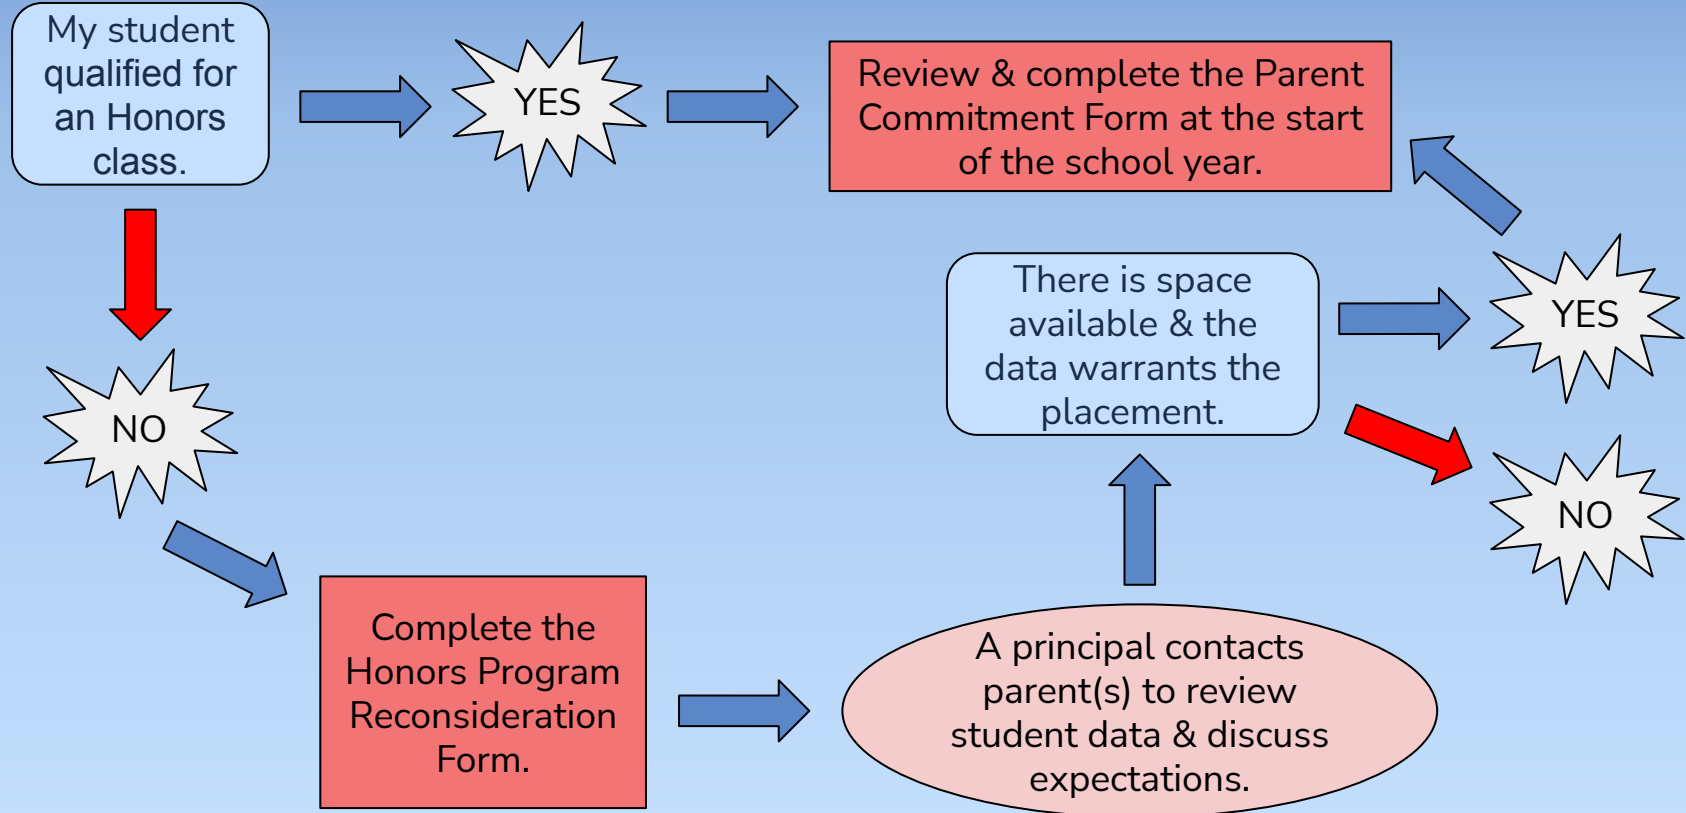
My student qualified for an Honors class.

YES

Review & complete the Parent Commitment Form at the start of the school year.

NO

There is space available & the data warrants the placement.

YES

NO

Complete the Honors Program Reconsideration Form.

A principal contacts parent(s) to review student data & discuss expectations.